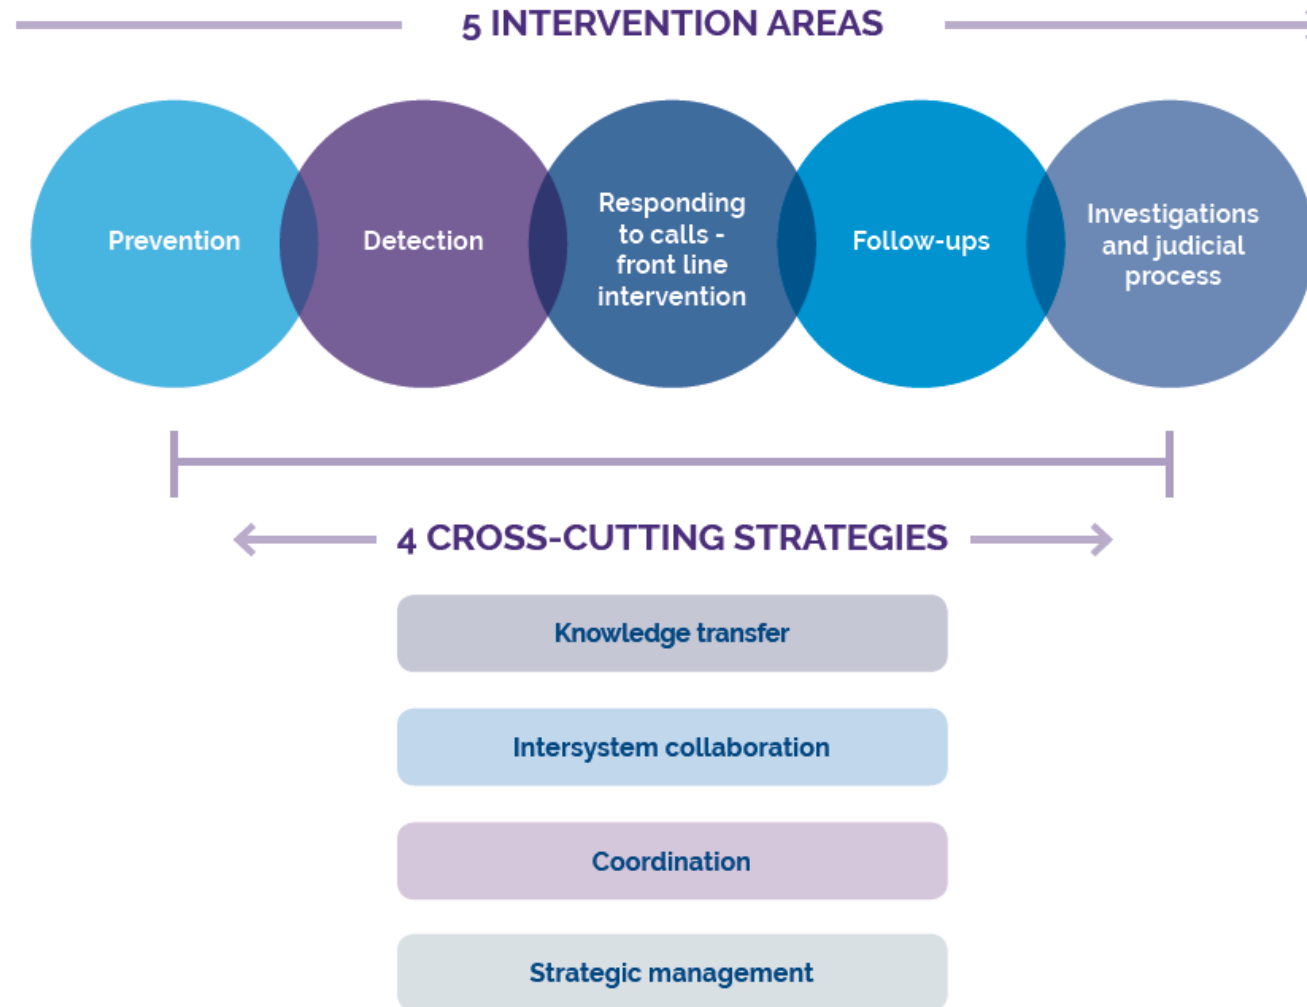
5 INTERVENTION AREAS

Prevention

Detection

Responding to calls - front line intervention

Follow-ups

Investigations and judicial process

4 CROSS-CUTTING STRATEGIES

Knowledge transfer

Intersystem collaboration

Coordination

Strategic management